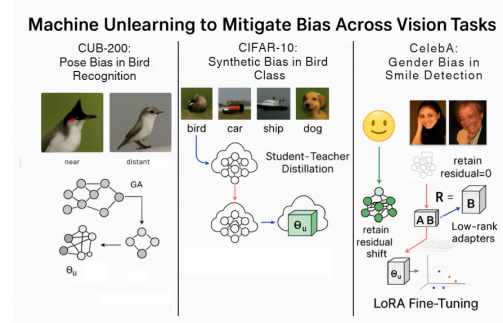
Machine Unlearning to Mitigate Bias Across Vision Tasks

CUB-200:
Pose Bias in Bird Recognition

near

distant

GA

$\theta_u$

CIFAR-10:
Synthetic Bias in Bird Class

bird

car

ship

dog

Student-Teacher Distillation

$\theta_u$

CelebA:
Gender Bias in Smile Detection

retain residual=0

R =

A B

B

retain residual shift

Low-rank adapters

$\theta_u$

LoRA Fine-Tuning